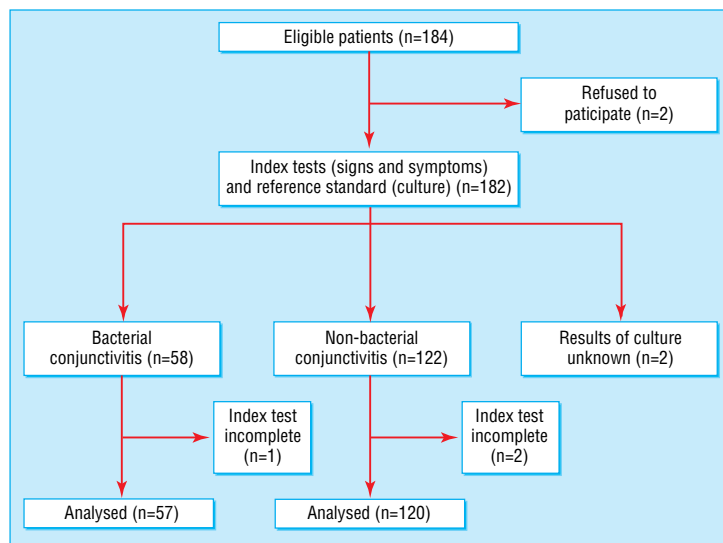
Eligible patients (n=184)

Refused to participate (n=2)

Index tests (signs and symptoms) and reference standard (culture) (n=182)

Bacterial conjunctivitis (n=58)

Non-bacterial conjunctivitis (n=122)

Results of culture unknown (n=2)

Index test incomplete (n=1)

Index test incomplete (n=2)

Analysed (n=57)

Analysed (n=120)